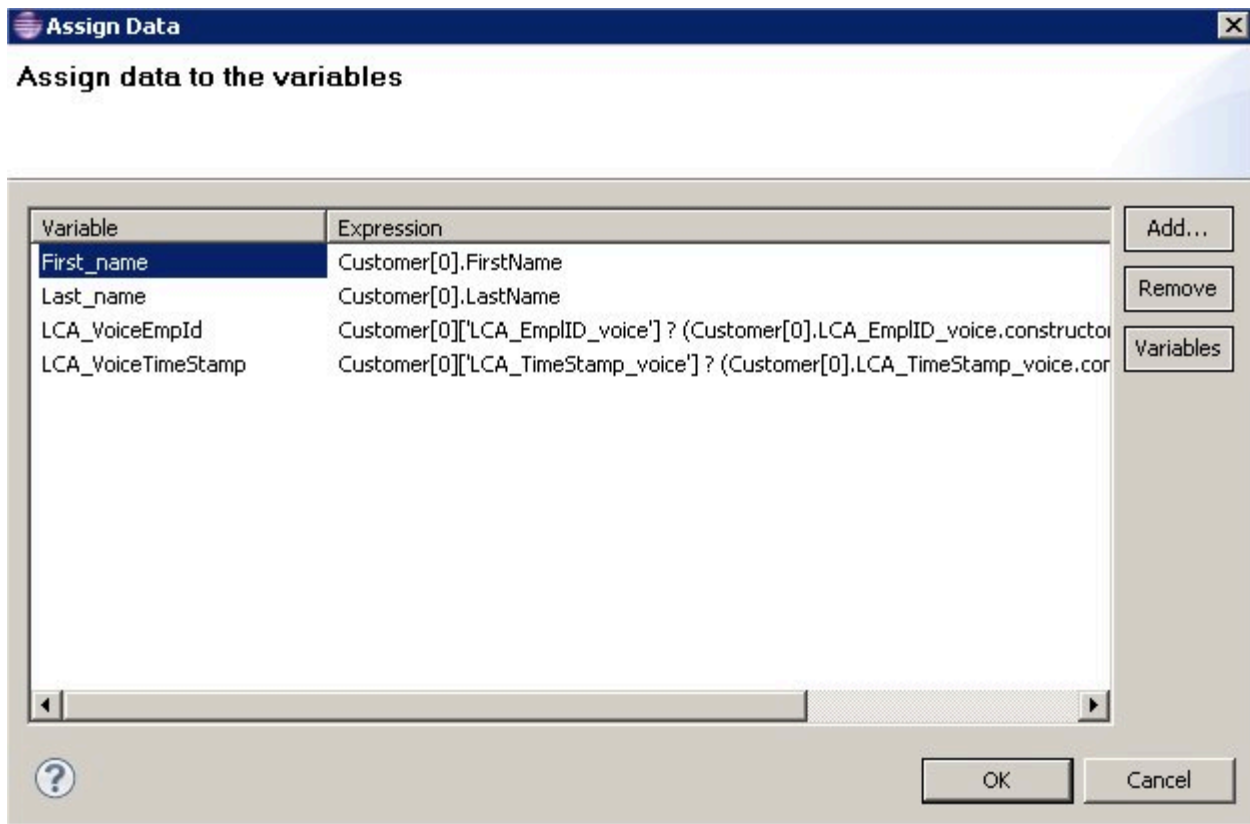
Assign Data

Assign data to the variables

| Variable | Expression |
|---|---|
| First_name | Customer[0].FirstName |
| Last_name | Customer[0].LastName |
| LCA_VoiceEmpId | Customer[0]['LCA_EmplID_voice'] ? (Customer[0].LCA_EmplID_voice.constructo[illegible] |
| LCA_VoiceTimeStamp | Customer[0]['LCA_TimeStamp_voice'] ? (Customer[0].LCA_TimeStamp_voice.cor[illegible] |

Add...

Remove

Variables

OK

Cancel